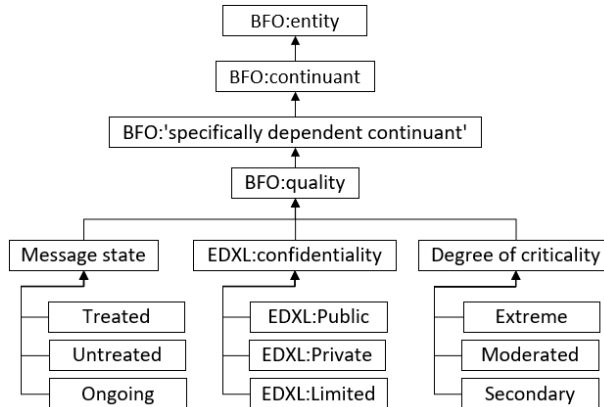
BFO:entity

BFO:continuant

BFO:'specifically dependent continuant'

BFO:quality

Message state

Treated

Untreated

Ongoing

EDXL:confidentiality

EDXL:Public

EDXL:Private

EDXL:Limited

Degree of criticality

Extreme

Moderated

Secondary